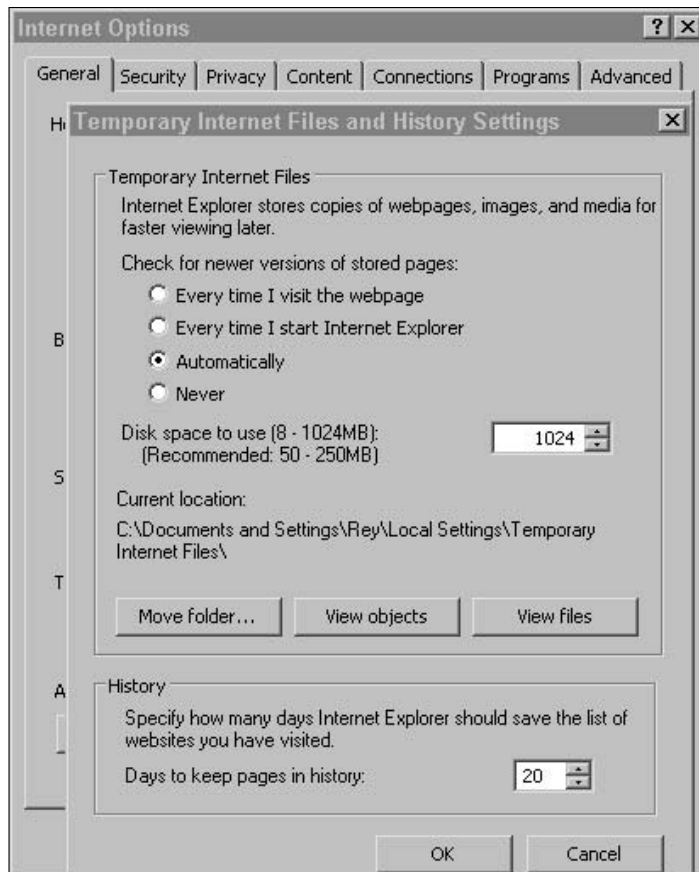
Internet Options

?

General | Security | Privacy | Content | Connections | Programs | Advanced

H

B

S

T

A

Temporary Internet Files and History Settings

Temporary Internet Files

Internet Explorer stores copies of webpages, images, and media for faster viewing later.

Check for newer versions of stored pages:

Every time I visit the webpage

Every time I start Internet Explorer

Automatically

Never

Disk space to use (8 - 1024MB): (Recommended: 50 - 250MB)

1024

Current location:

C:\Documents and Settings\Rey\Local Settings\Temporary Internet Files\

Move folder...

View objects

View files

History

Specify how many days Internet Explorer should save the list of websites you have visited.

Days to keep pages in history:

20

OK

Cancel